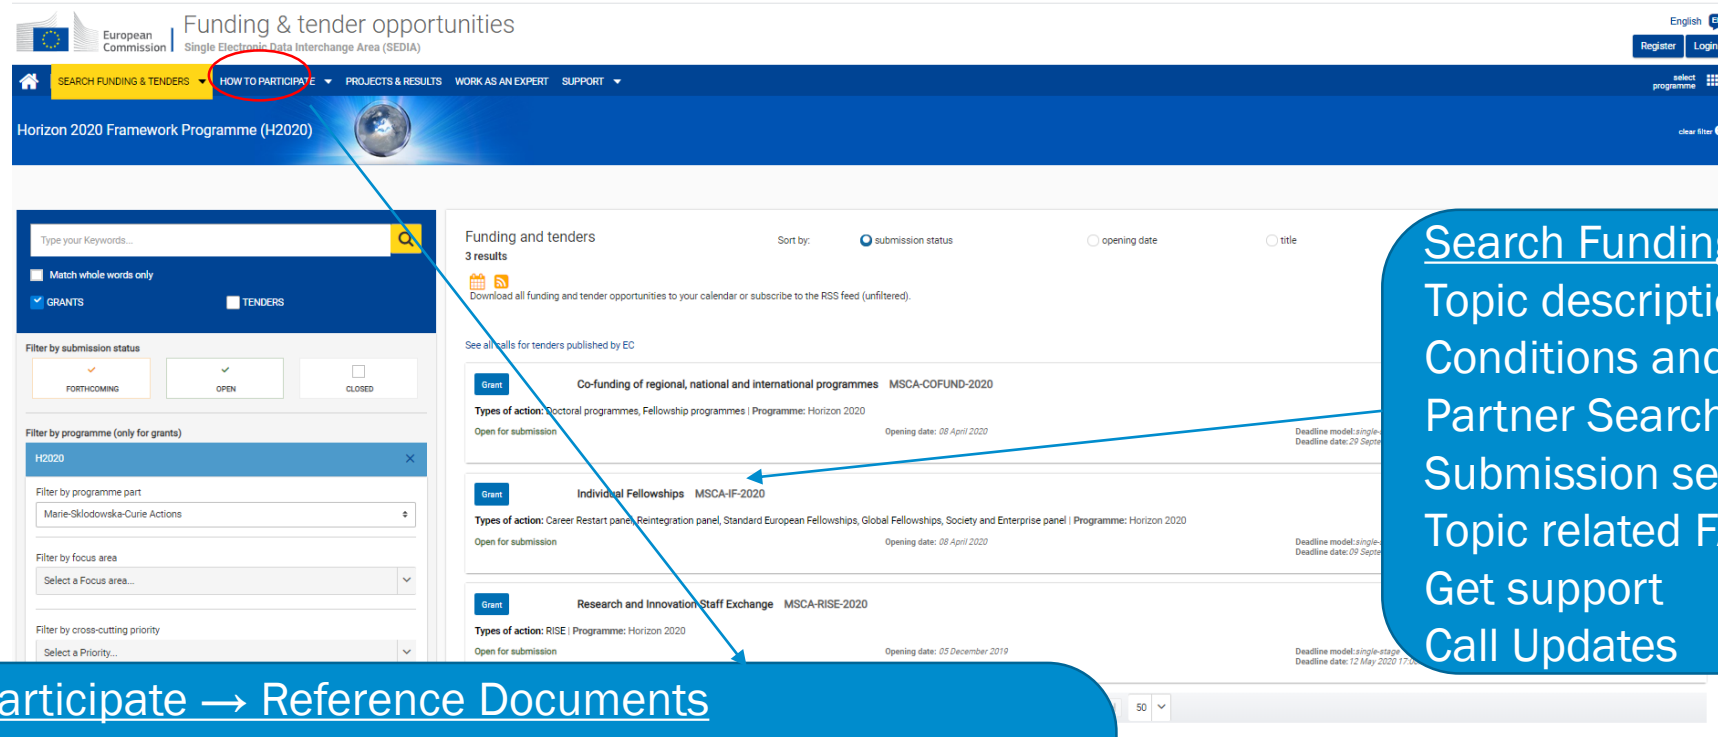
European Commission | Funding & tender opportunities
Single Electronic Data Interchange Area (SEDIA)

English
Register Login

SEARCH FUNDING & TENDERS HOW TO PARTICIPATE PROJECTS & RESULTS WORK AS AN EXPERT SUPPORT

select programme

Horizon 2020 Framework Programme (H2020)

clear filter

Type your Keywords...
Match whole words only
GRANTS TENDERS

Filter by submission status
FORTHCOMING OPEN CLOSED

Filter by programme (only for grants)
H2020

Filter by programme part
Marie-Sklodowska-Curie Actions

Filter by focus area
Select a Focus area...

Filter by cross-cutting priority
Select a Priority...

Funding and tenders
3 results

Sort by: submission status opening date title

Download all funding and tender opportunities to your calendar or subscribe to the RSS feed (unfiltered).

See all calls for tenders published by EC

Grant Co-funding of regional, national and international programmes MSCA-COFUND-2020
Types of action: Doctoral programmes, Fellowship programmes | Programme: Horizon 2020
Open for submission Opening date: 08 April 2020 Deadline model: single- Deadline date: 29 Septe

Grant Individual Fellowships MSCA-IF-2020
Types of action: Career Restart panel, Reintegration panel, Standard European Fellowships, Global Fellowships, Society and Enterprise panel | Programme: Horizon 2020
Open for submission Opening date: 08 April 2020 Deadline model: single- Deadline date: 09 Septe

Grant Research and Innovation Staff Exchange MSCA-RISE-2020
Types of action: RISE | Programme: Horizon 2020
Open for submission Opening date: 05 December 2019 Deadline model: single-stage Deadline date: 12 May 2020 17:0

50

Search Fundin
Topic descripti
Conditions and
Partner Search
Submission se
Topic related F
Get support
Call Updates

articipate → Reference Documents